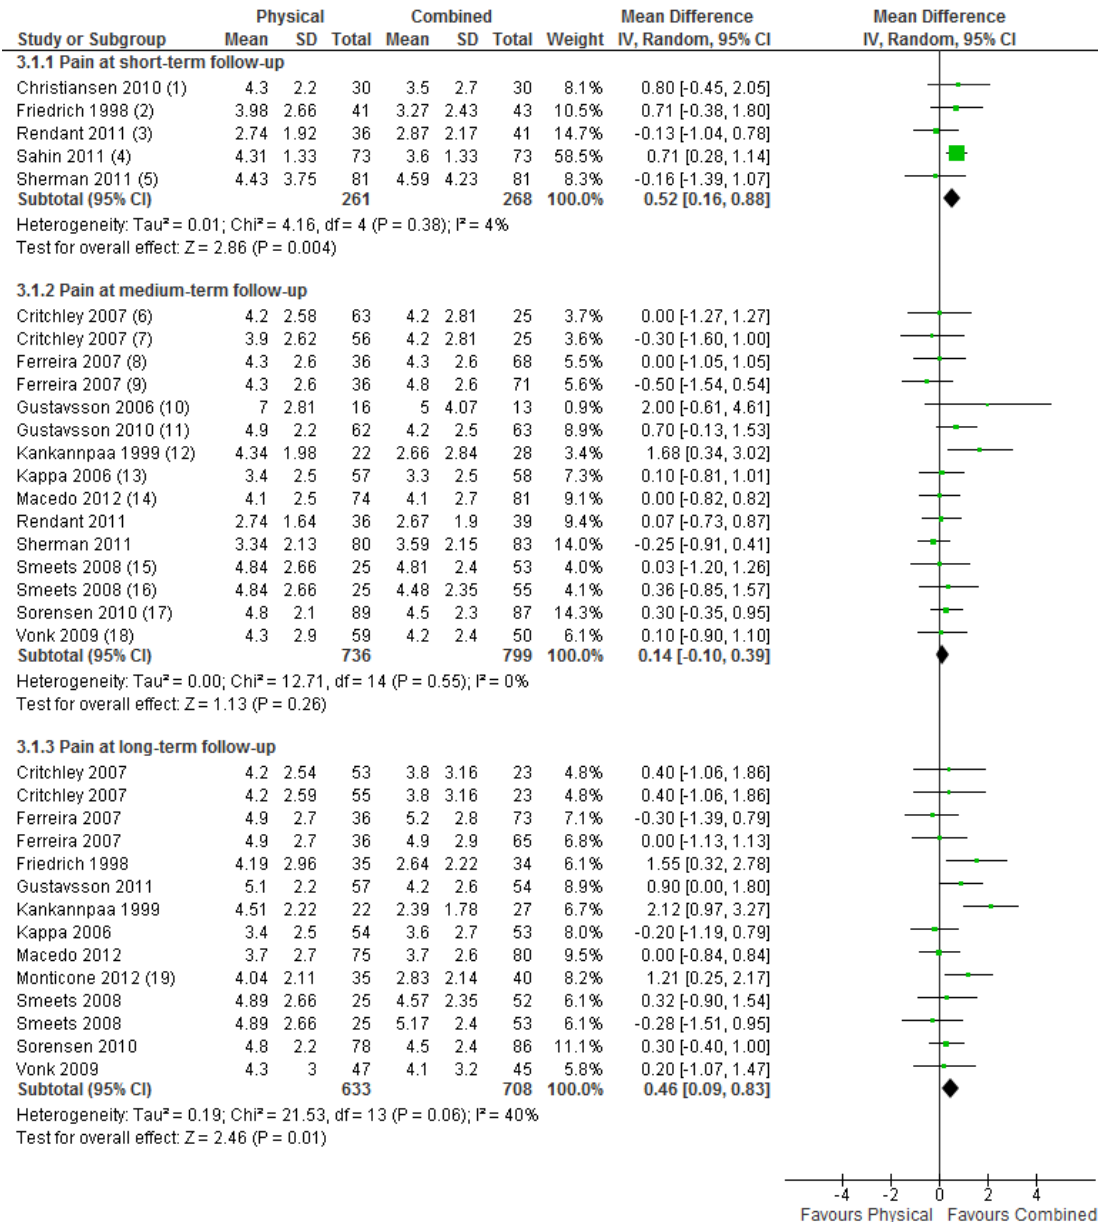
| Study or Subgroup | Physical Mean | Physical SD | Physical Total | Combined Mean | Combined SD | Combined Total | Weight | Mean Difference IV, Random, 95% CI |
|---|---|---|---|---|---|---|---|---|
| **3.1.1 Pain at short-term follow-up** | | | | | | | | |
| Christiansen 2010 (1) | 4.3 | 2.2 | 30 | 3.5 | 2.7 | 30 | 8.1% | 0.80 [-0.45, 2.05] |
| Friedrich 1998 (2) | 3.98 | 2.66 | 41 | 3.27 | 2.43 | 43 | 10.5% | 0.71 [-0.38, 1.80] |
| Rendant 2011 (3) | 2.74 | 1.92 | 36 | 2.87 | 2.17 | 41 | 14.7% | -0.13 [-1.04, 0.78] |
| Sahin 2011 (4) | 4.31 | 1.33 | 73 | 3.6 | 1.33 | 73 | 58.5% | 0.71 [0.28, 1.14] |
| Sherman 2011 (5) | 4.43 | 3.75 | 81 | 4.59 | 4.23 | 81 | 8.3% | -0.16 [-1.39, 1.07] |
| **Subtotal (95% CI)** | | | **261** | | | **268** | **100.0%** | **0.52 [0.16, 0.88]** |
| Heterogeneity: Tau² = 0.01; Chi² = 4.16, df = 4 (P = 0.38); I² = 4% | | | | | | | | |
| Test for overall effect: Z = 2.86 (P = 0.004) | | | | | | | | |
| **3.1.2 Pain at medium-term follow-up** | | | | | | | | |
| Critchley 2007 (6) | 4.2 | 2.58 | 63 | 4.2 | 2.81 | 25 | 3.7% | 0.00 [-1.27, 1.27] |
| Critchley 2007 (7) | 3.9 | 2.62 | 56 | 4.2 | 2.81 | 25 | 3.6% | -0.30 [-1.60, 1.00] |
| Ferreira 2007 (8) | 4.3 | 2.6 | 36 | 4.3 | 2.6 | 68 | 5.5% | 0.00 [-1.05, 1.05] |
| Ferreira 2007 (9) | 4.3 | 2.6 | 36 | 4.8 | 2.6 | 71 | 5.6% | -0.50 [-1.54, 0.54] |
| Gustavsson 2006 (10) | 7 | 2.81 | 16 | 5 | 4.07 | 13 | 0.9% | 2.00 [-0.61, 4.61] |
| Gustavsson 2010 (11) | 4.9 | 2.2 | 62 | 4.2 | 2.5 | 63 | 8.9% | 0.70 [-0.13, 1.53] |
| Kankannpaa 1999 (12) | 4.34 | 1.98 | 22 | 2.66 | 2.84 | 28 | 3.4% | 1.68 [0.34, 3.02] |
| Kappa 2006 (13) | 3.4 | 2.5 | 57 | 3.3 | 2.5 | 58 | 7.3% | 0.10 [-0.81, 1.01] |
| Macedo 2012 (14) | 4.1 | 2.5 | 74 | 4.1 | 2.7 | 81 | 9.1% | 0.00 [-0.82, 0.82] |
| Rendant 2011 | 2.74 | 1.64 | 36 | 2.67 | 1.9 | 39 | 9.4% | 0.07 [-0.73, 0.87] |
| Sherman 2011 | 3.34 | 2.13 | 80 | 3.59 | 2.15 | 83 | 14.0% | -0.25 [-0.91, 0.41] |
| Smeets 2008 (15) | 4.84 | 2.66 | 25 | 4.81 | 2.4 | 53 | 4.0% | 0.03 [-1.20, 1.26] |
| Smeets 2008 (16) | 4.84 | 2.66 | 25 | 4.48 | 2.35 | 55 | 4.1% | 0.36 [-0.85, 1.57] |
| Sorensen 2010 (17) | 4.8 | 2.1 | 89 | 4.5 | 2.3 | 87 | 14.3% | 0.30 [-0.35, 0.95] |
| Vonk 2009 (18) | 4.3 | 2.9 | 59 | 4.2 | 2.4 | 50 | 6.1% | 0.10 [-0.90, 1.10] |
| **Subtotal (95% CI)** | | | **736** | | | **799** | **100.0%** | **0.14 [-0.10, 0.39]** |
| Heterogeneity: Tau² = 0.00; Chi² = 12.71, df = 14 (P = 0.55); I² = 0% | | | | | | | | |
| Test for overall effect: Z = 1.13 (P = 0.26) | | | | | | | | |
| **3.1.3 Pain at long-term follow-up** | | | | | | | | |
| Critchley 2007 | 4.2 | 2.54 | 53 | 3.8 | 3.16 | 23 | 4.8% | 0.40 [-1.06, 1.86] |
| Critchley 2007 | 4.2 | 2.59 | 55 | 3.8 | 3.16 | 23 | 4.8% | 0.40 [-1.06, 1.86] |
| Ferreira 2007 | 4.9 | 2.7 | 36 | 5.2 | 2.8 | 73 | 7.1% | -0.30 [-1.39, 0.79] |
| Ferreira 2007 | 4.9 | 2.7 | 36 | 4.9 | 2.9 | 65 | 6.8% | 0.00 [-1.13, 1.13] |
| Friedrich 1998 | 4.19 | 2.96 | 35 | 2.64 | 2.22 | 34 | 6.1% | 1.55 [0.32, 2.78] |
| Gustavsson 2011 | 5.1 | 2.2 | 57 | 4.2 | 2.6 | 54 | 8.9% | 0.90 [0.00, 1.80] |
| Kankannpaa 1999 | 4.51 | 2.22 | 22 | 2.39 | 1.78 | 27 | 6.7% | 2.12 [0.97, 3.27] |
| Kappa 2006 | 3.4 | 2.5 | 54 | 3.6 | 2.7 | 53 | 8.0% | -0.20 [-1.19, 0.79] |
| Macedo 2012 | 3.7 | 2.7 | 75 | 3.7 | 2.6 | 80 | 9.5% | 0.00 [-0.84, 0.84] |
| Monticone 2012 (19) | 4.04 | 2.11 | 35 | 2.83 | 2.14 | 40 | 8.2% | 1.21 [0.25, 2.17] |
| Smeets 2008 | 4.89 | 2.66 | 25 | 4.57 | 2.35 | 52 | 6.1% | 0.32 [-0.90, 1.54] |
| Smeets 2008 | 4.89 | 2.66 | 25 | 5.17 | 2.4 | 53 | 6.1% | -0.28 [-1.51, 0.95] |
| Sorensen 2010 | 4.8 | 2.2 | 78 | 4.5 | 2.4 | 86 | 11.1% | 0.30 [-0.40, 1.00] |
| Vonk 2009 | 4.3 | 3 | 47 | 4.1 | 3.2 | 45 | 5.8% | 0.20 [-1.07, 1.47] |
| **Subtotal (95% CI)** | | | **633** | | | **708** | **100.0%** | **0.46 [0.09, 0.83]** |
| Heterogeneity: Tau² = 0.19; Chi² = 21.53, df = 13 (P = 0.06); I² = 40% | | | | | | | | |
| Test for overall effect: Z = 2.46 (P = 0.01) | | | | | | | | |

Mean Difference
IV, Random, 95% CI

-4 -2 0 2 4
Favours Physical Favours Combined